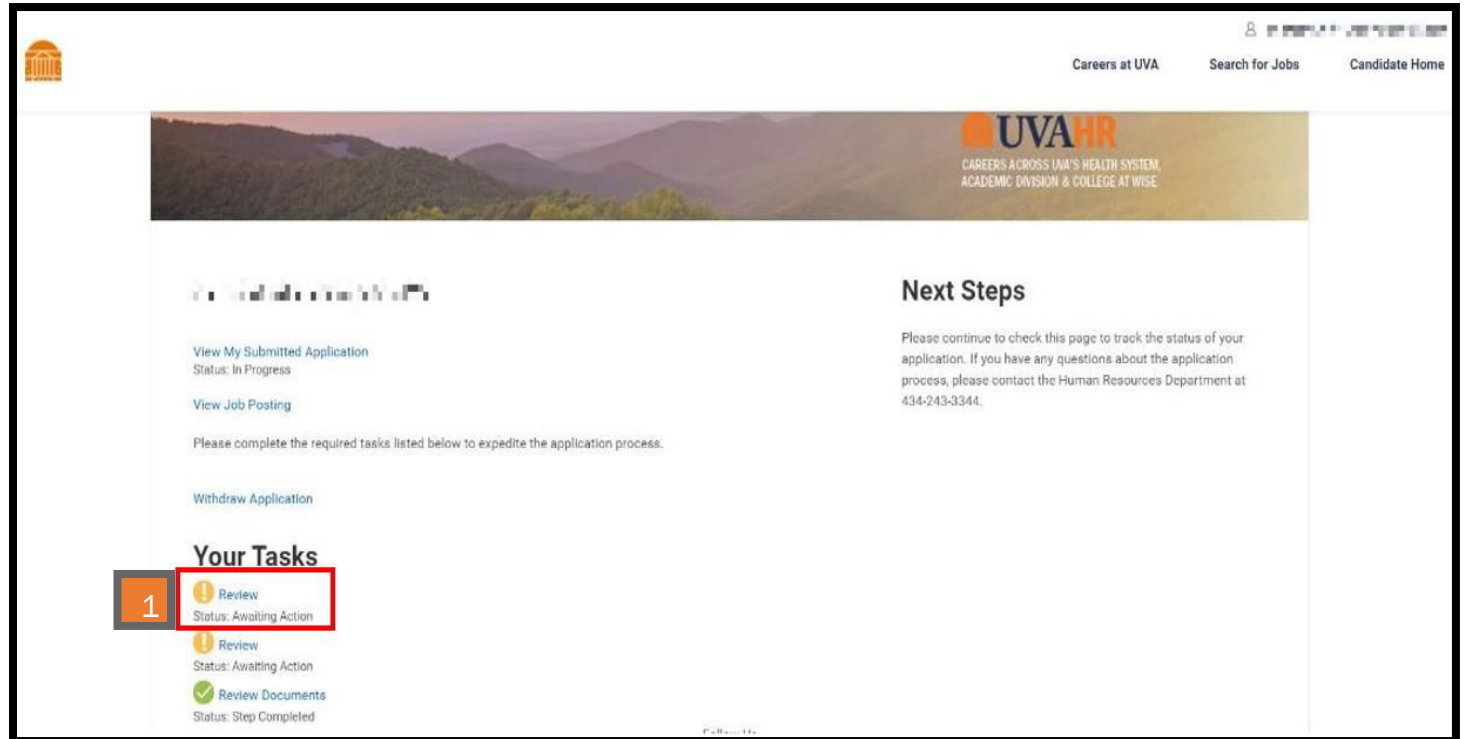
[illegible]

Careers at UVA Search for Jobs Candidate Home

UVAHR
CAREERS ACROSS UVA'S HEALTH SYSTEM, ACADEMIC DIVISION & COLLEGE AT WISE

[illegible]

View My Submitted Application
Status: In Progress

View Job Posting

Please complete the required tasks listed below to expedite the application process.

Withdraw Application

Your Tasks

1

Review
Status: Awaiting Action

Review
Status: Awaiting Action

Review Documents
Status: Step Completed

Next Steps

Please continue to check this page to track the status of your application. If you have any questions about the application process, please contact the Human Resources Department at 434-243-3344.

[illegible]